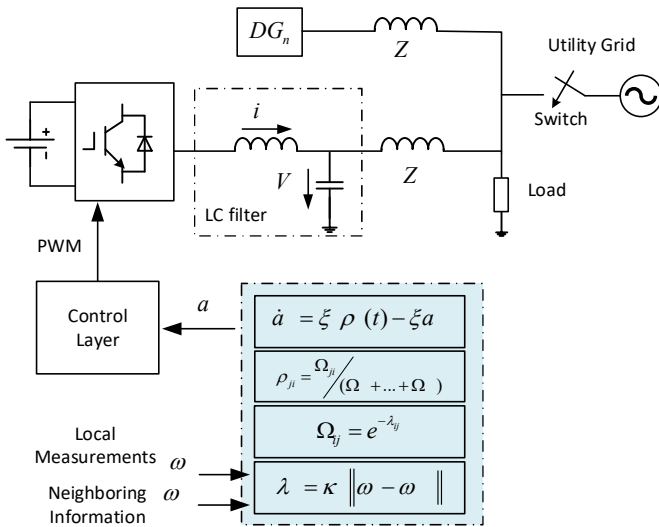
$DG_n$

$Z$

Utility Grid

Switch

$i$

$V$

$Z$

LC filter

Load

PWM

Control Layer

$a$

$\dot{a} = \xi \ \rho \ (t) - \xi a$

$\rho_{ji} = \Omega_{ji} / (\Omega \ + ... + \Omega \ )$

$\Omega_{ij} = e^{-\lambda_{ij}}$

$\lambda = \kappa \ \| \omega - \omega \ \|$

Local Measurements $\omega$

Neighboring Information $\omega$